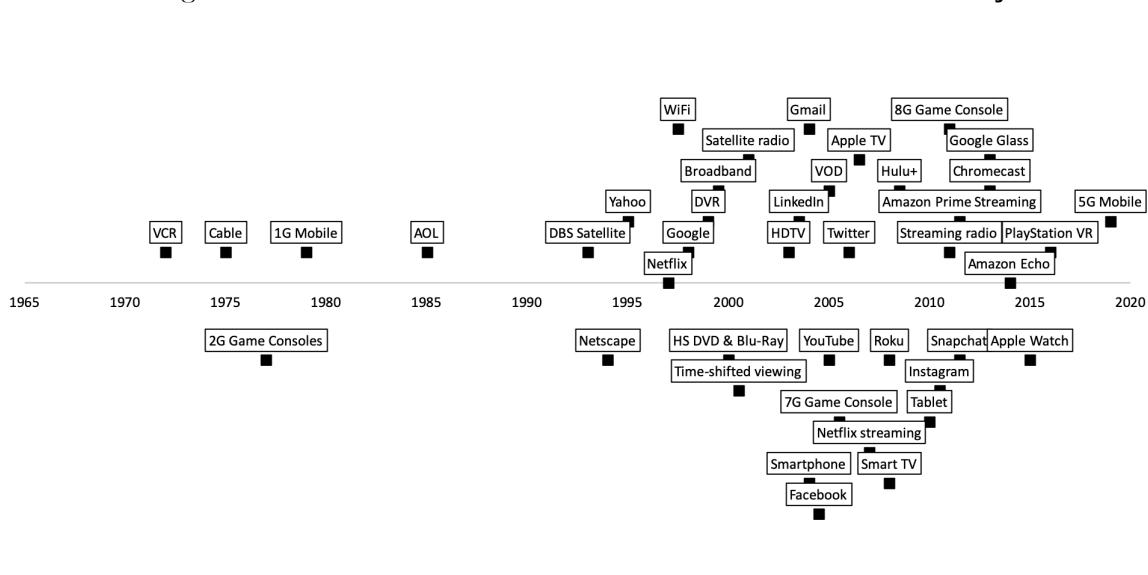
WiFi
Gmail
8G Game Console
Satellite radio
Apple TV
Google Glass
Broadband
VOD
Hulu+
Chromecast
Yahoo
DVR
LinkedIn
Amazon Prime Streaming
5G Mobile
VCR
Cable
1G Mobile
AOL
DBS Satellite
Google
HDTV
Twitter
Streaming radio
PlayStation VR
Netflix
Amazon Echo

1965 1970 1975 1980 1985 1990 1995 2000 2005 2010 2015 2020

2G Game Consoles
Netscape
HS DVD & Blu-Ray
YouTube
Roku
Snapchat
Apple Watch
Time-shifted viewing
Instagram
7G Game Console
Tablet
Netflix streaming
Smartphone
Smart TV
Facebook